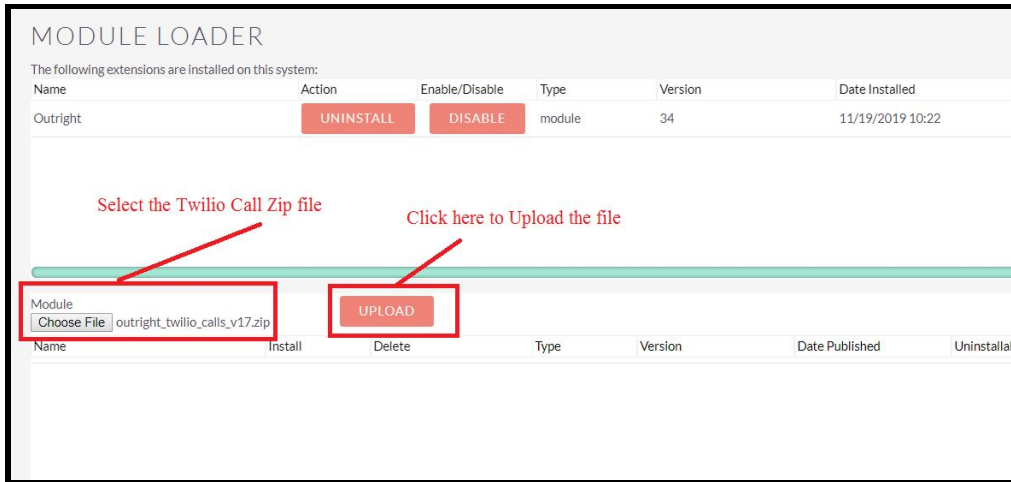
MODULE LOADER

The following extensions are installed on this system:

| Name | Action | Enable/Disable | Type | Version | Date Installed |
|---|---|---|---|---|---|
| Outright | UNINSTALL | DISABLE | module | 34 | 11/19/2019 10:22 |

Select the Twilio Call Zip file

Click here to Upload the file

Module
Choose File outright_twilio_calls_v17.zip

UPLOAD

| Name | Install | Delete | Type | Version | Date Published | Uninstallab |
|---|---|---|---|---|---|---|